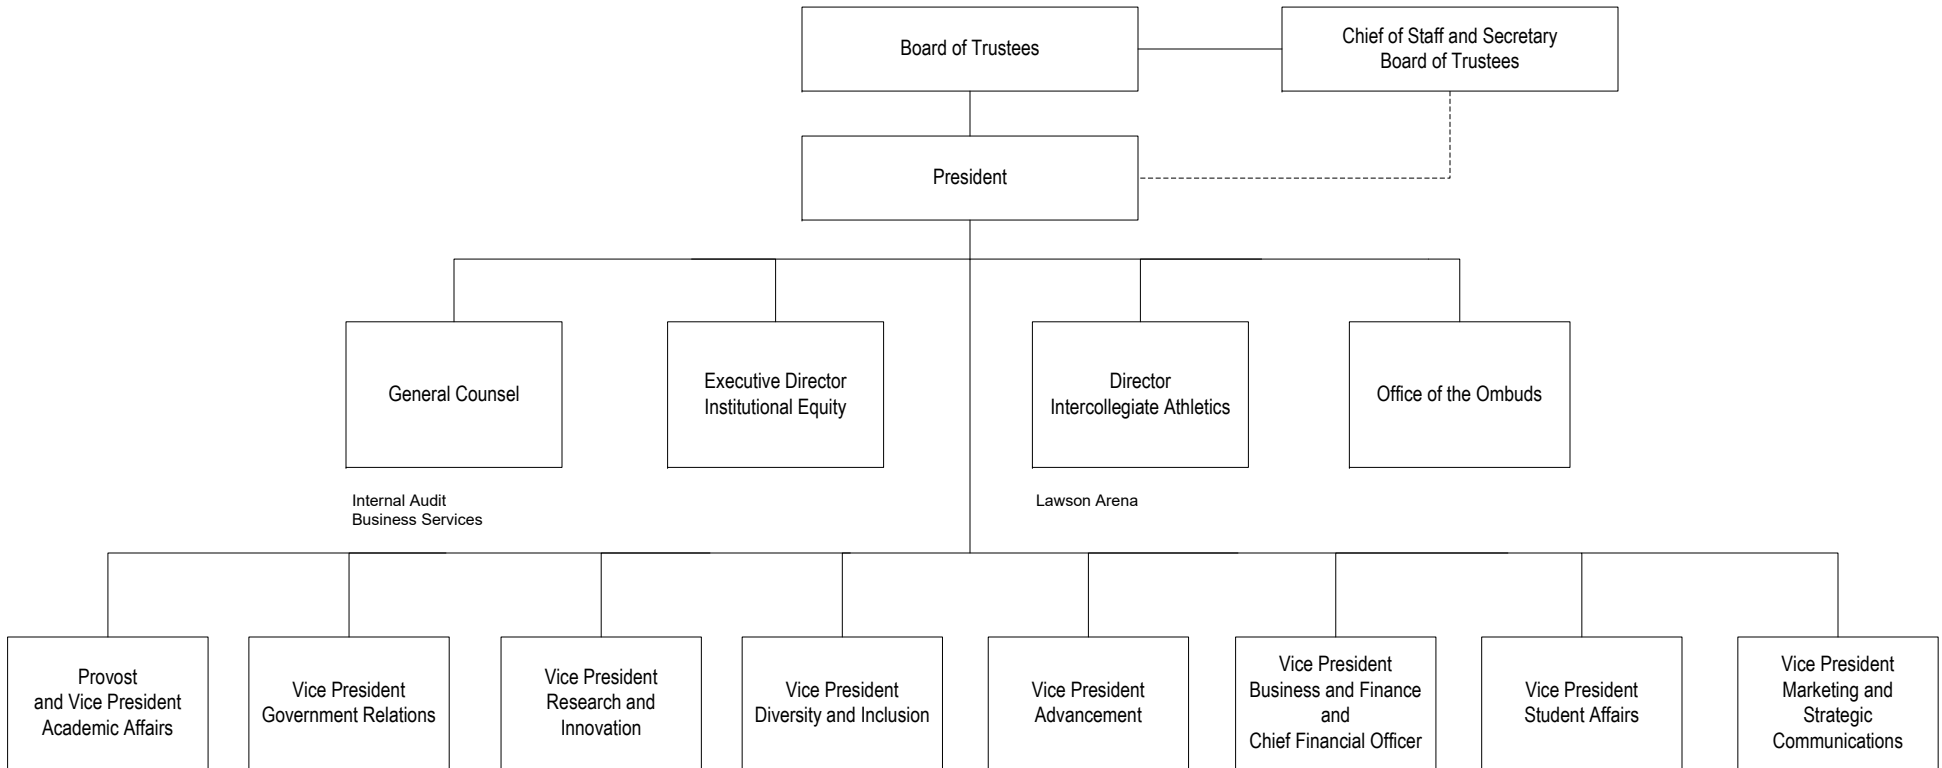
Board of Trustees

Chief of Staff and Secretary
Board of Trustees

President

General Counsel

Executive Director
Institutional Equity

Director
Intercollegiate Athletics

Office of the Ombuds

Internal Audit
Business Services

Lawson Arena

Provost
and Vice President
Academic Affairs

Vice President
Government Relations

Vice President
Research and
Innovation

Vice President
Diversity and Inclusion

Vice President
Advancement

Vice President
Business and Finance
and
Chief Financial Officer

Vice President
Student Affairs

Vice President
Marketing and
Strategic
Communications